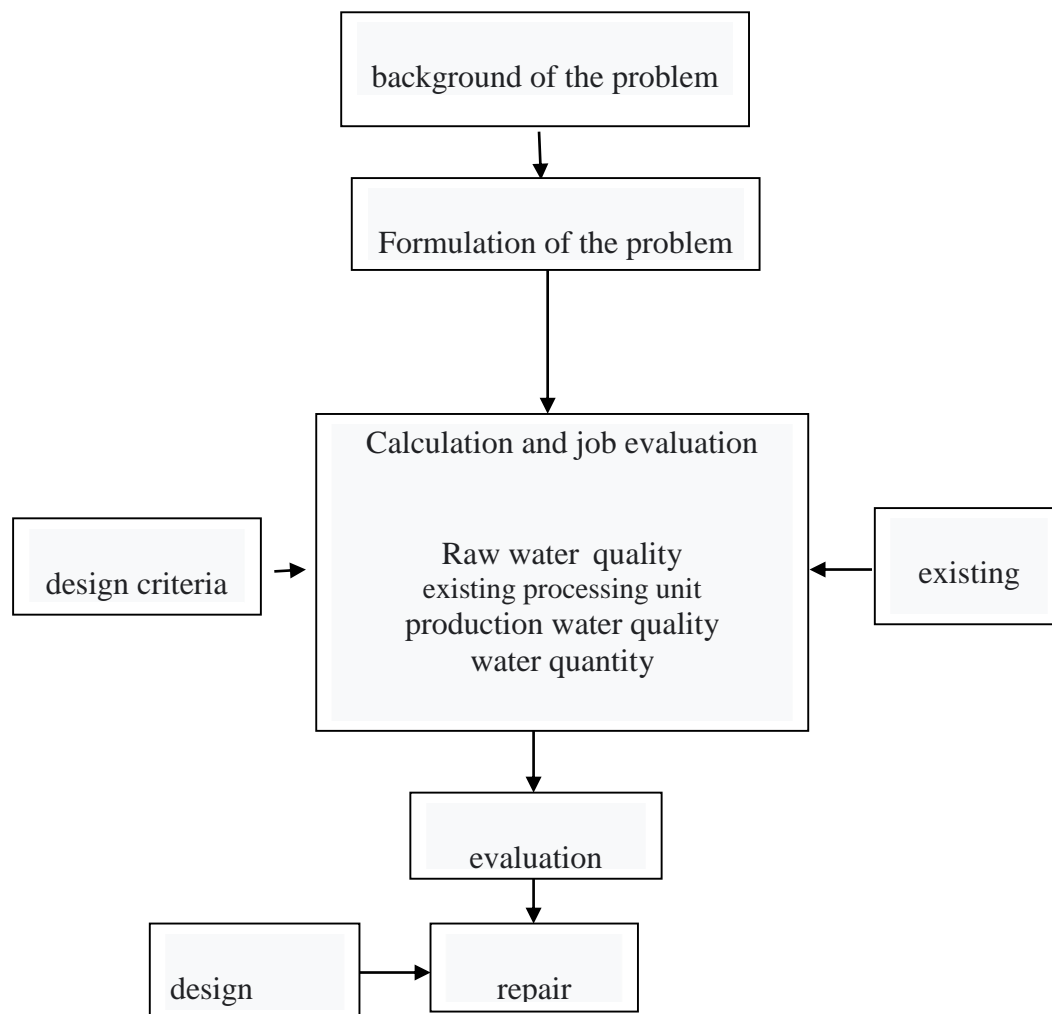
background of the problem

Formulation of the problem

Calculation and job evaluation

Raw water quality
existing processing unit
production water quality
water quantity

design criteria

existing

evaluation

design

repair